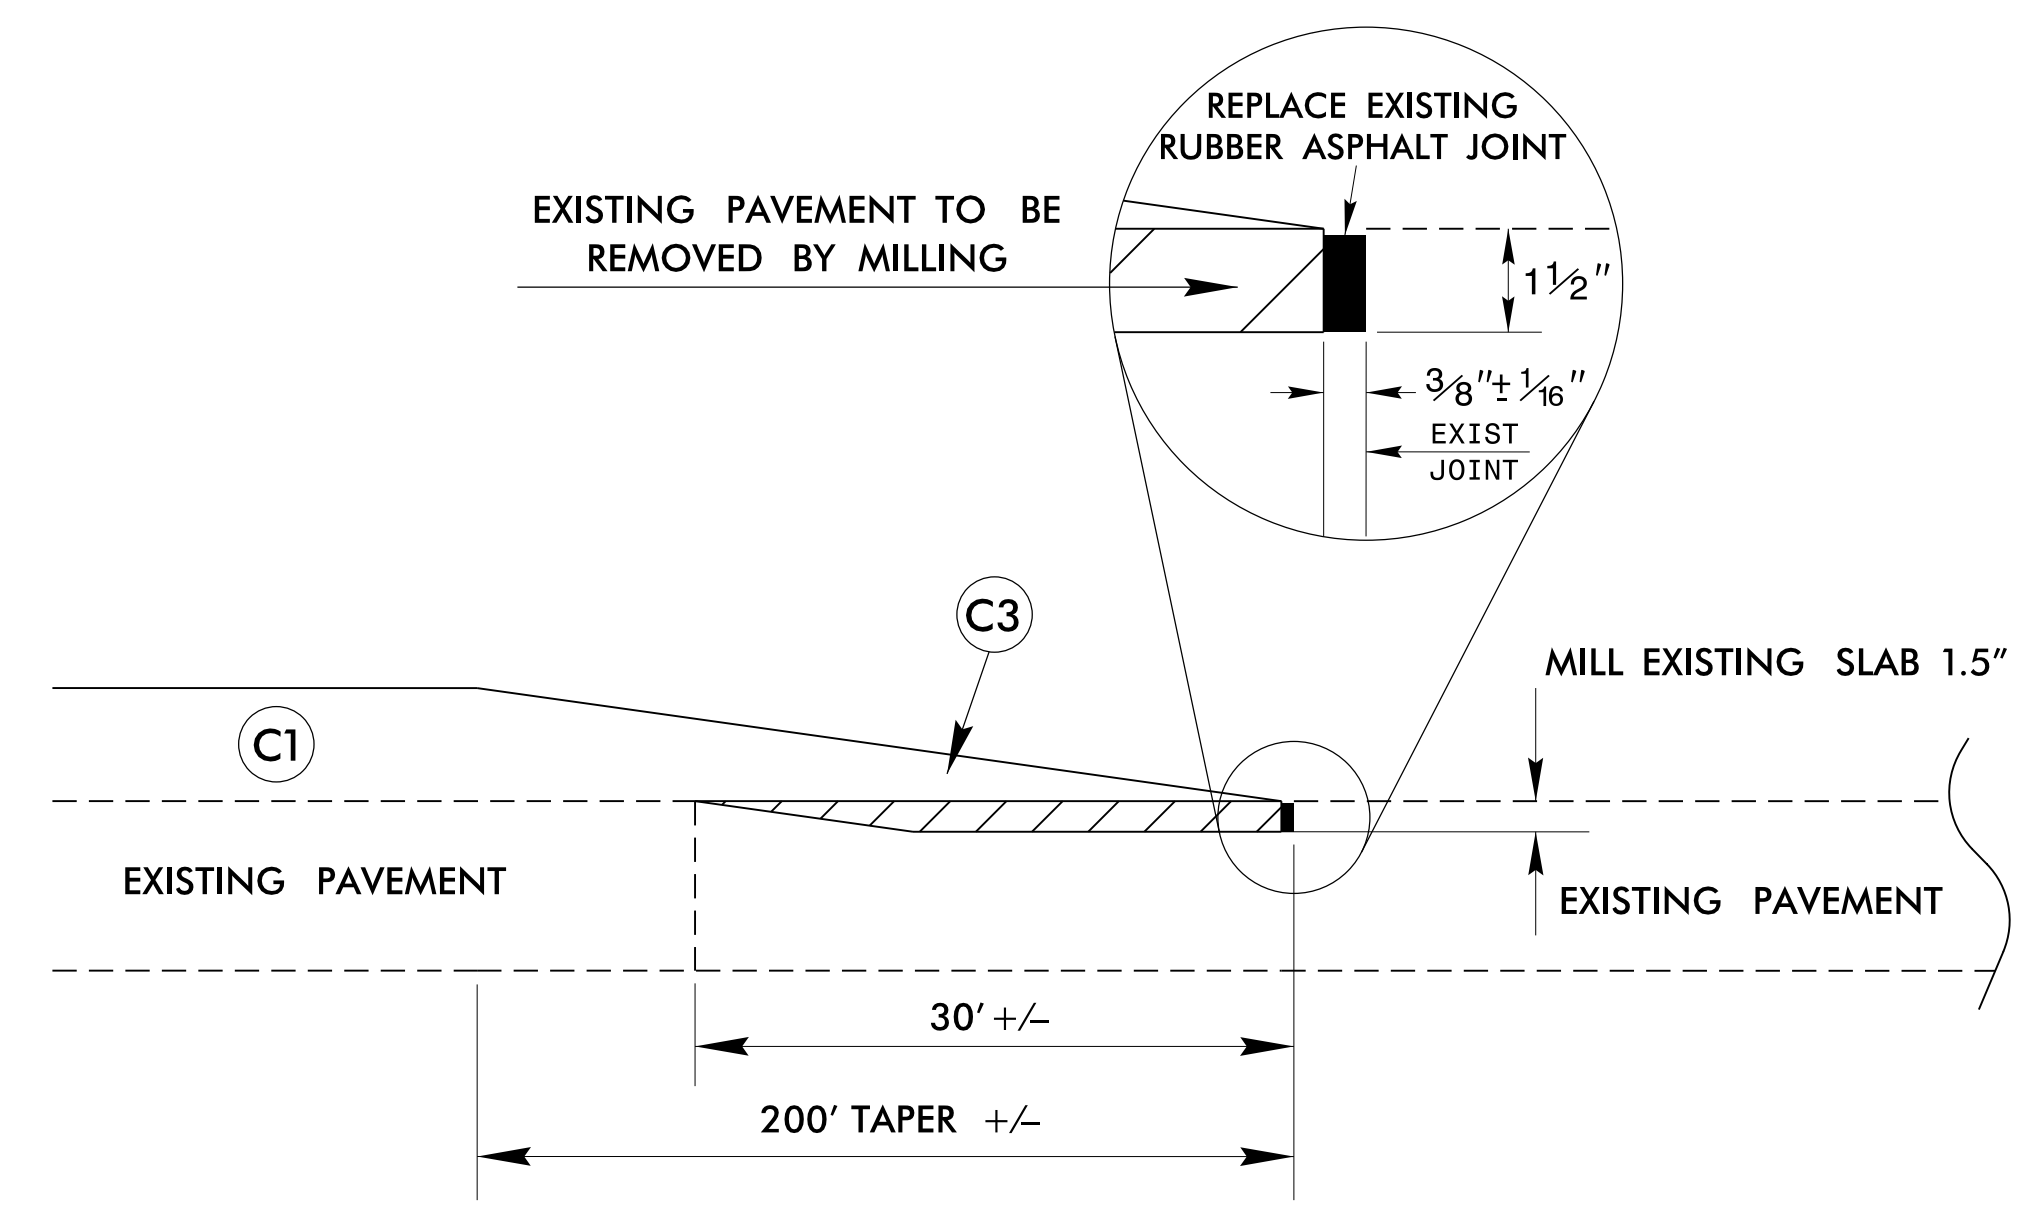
REPLACE EXISTING RUBBER ASPHALT JOINT

EXISTING PAVEMENT TO BE REMOVED BY MILLING

$1\frac{1}{2}''$

$\frac{3}{8}'' \pm \frac{1}{16}''$

EXIST JOINT

C3

MILL EXISTING SLAB 1.5"

C1

EXISTING PAVEMENT

EXISTING PAVEMENT

30' +/–

200' TAPER +/–